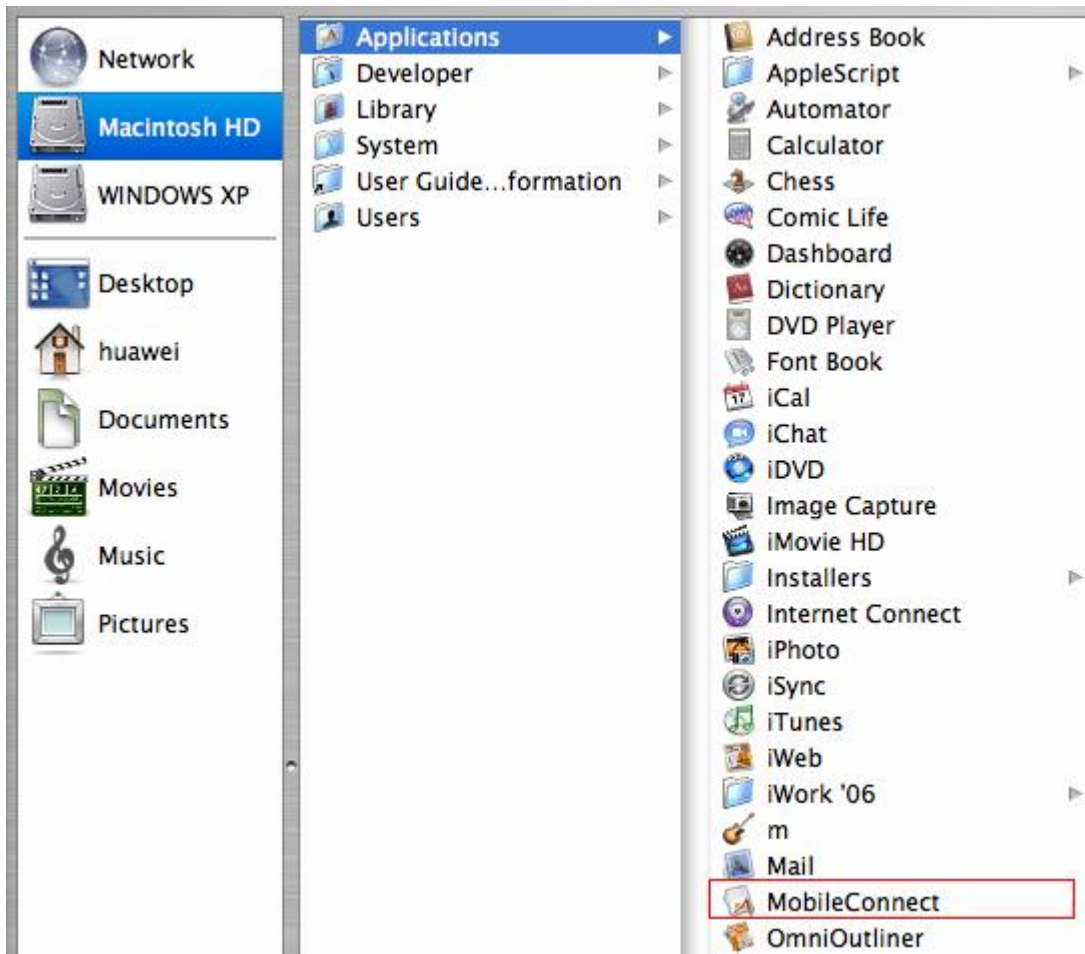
Network
Macintosh HD
WINDOWS XP
Desktop
huawei
Documents
Movies
Music
Pictures

Applications
Developer
Library
System
User Guide…formation
Users

Address Book
AppleScript
Automator
Calculator
Chess
Comic Life
Dashboard
Dictionary
DVD Player
Font Book
iCal
iChat
iDVD
Image Capture
iMovie HD
Installers
Internet Connect
iPhoto
iSync
iTunes
iWeb
iWork '06
m
Mail
MobileConnect
OmniOutliner